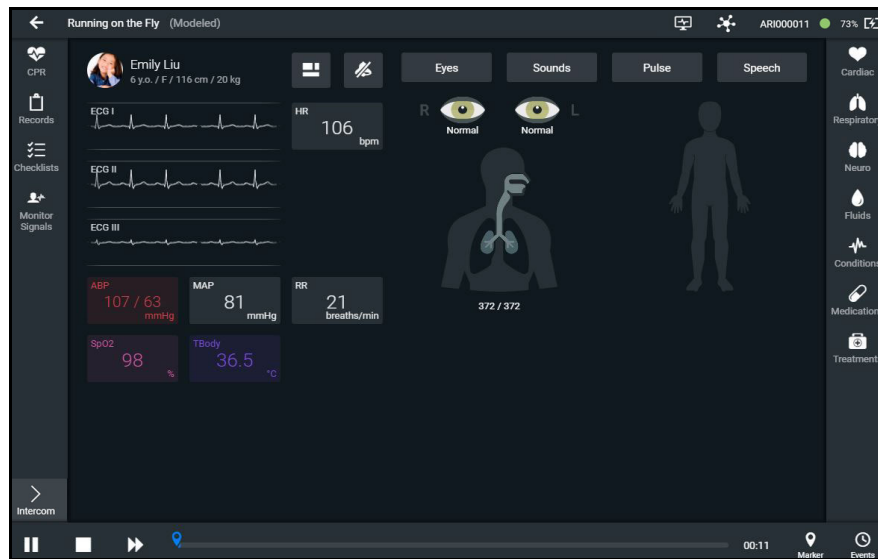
Running on the Fly (Modeled)

ARI000011 73%

CPR
Records
Checklists
Monitor Signals

Emily Liu
6 y.o. / F / 116 cm / 20 kg

Eyes
Sounds
Pulse
Speech

ECG I
ECG II
ECG III

HR
106
bpm

R
L
Normal
Normal

372 / 372

ABP
107 / 63
mmHg

MAP
81
mmHg

RR
21
breaths/min

SpO2
98
%

TBody
36.5
°C

Cardiac
Respirator
Neuro
Fluids
Conditions
Medication
Treatment

Intercom

00:11
Marker
Events